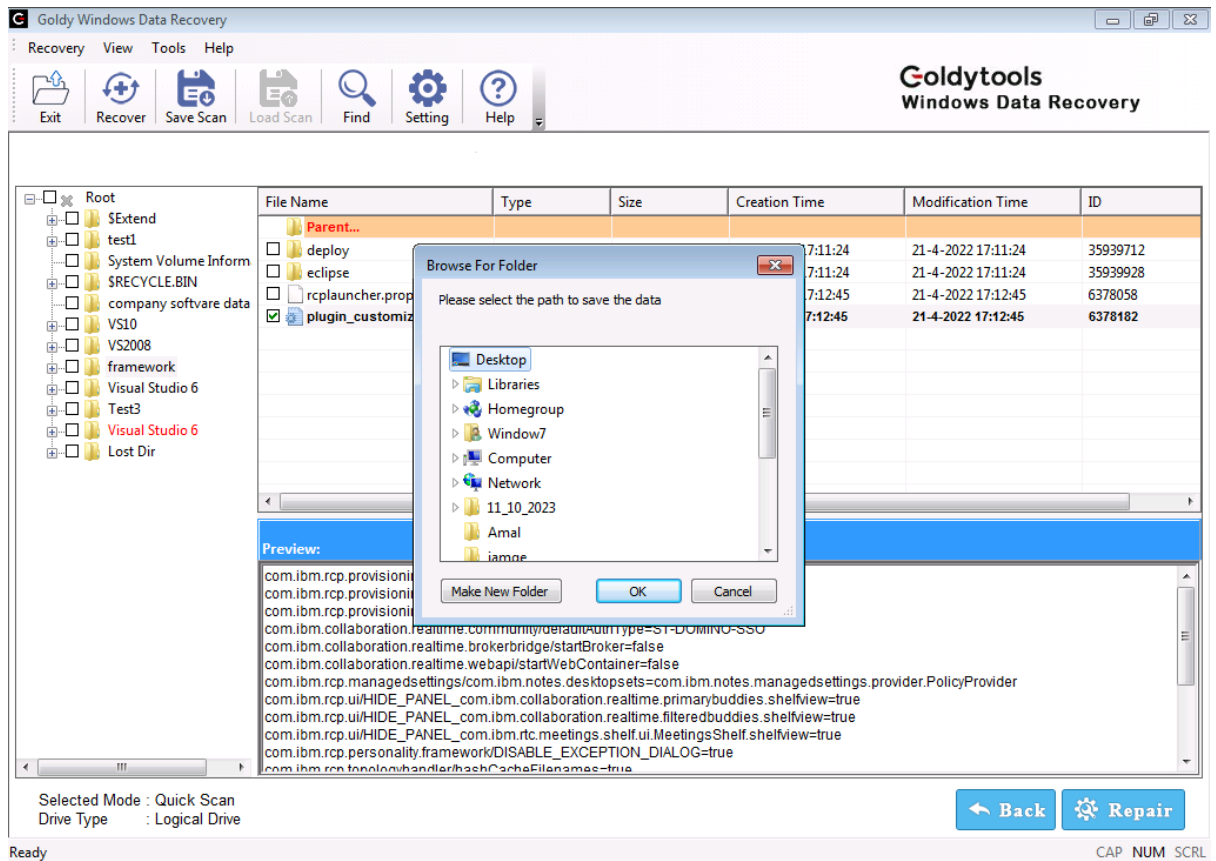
Goldy Windows Data Recovery

Recovery View Tools Help

Exit Recover Save Scan Load Scan Find Setting Help

Goldytools
Windows Data Recovery

Root
$Extend
test1
System Volume Inform
$RECYCLE.BIN
company softvare data
VS10
VS2008
framework
Visual Studio 6
Test3
Visual Studio 6
Lost Dir

| File Name | Type | Size | Creation Time | Modification Time | ID |
|---|---|---|---|---|---|
| Parent... | | | | | |
| deploy | | | 17:11:24 | 21-4-2022 17:11:24 | 35939712 |
| eclipse | | | 17:11:24 | 21-4-2022 17:11:24 | 35939928 |
| rcplauncher.prop | | | 17:12:45 | 21-4-2022 17:12:45 | 6378058 |
| plugin_customiz | | | 17:12:45 | 21-4-2022 17:12:45 | 6378182 |

Browse For Folder
Please select the path to save the data
Desktop
Libraries
Homegroup
Window7
Computer
Network
11_10_2023
Amal
iamge
Make New Folder
OK
Cancel

Preview:
com.ibm.rcp.provisioni
com.ibm.rcp.provisioni
com.ibm.rcp.provisioni
com.ibm.collaboration.realtime.community/defaultAuthType=ST-DOMINO-SSO
com.ibm.collaboration.realtime.brokerbridge/startBroker=false
com.ibm.collaboration.realtime.webapi/startWebContainer=false
com.ibm.rcp.managedsettings/com.ibm.notes.desktopsets=com.ibm.notes.managedsettings.provider.PolicyProvider
com.ibm.rcp.ui/HIDE_PANEL_com.ibm.collaboration.realtime.primarybuddies.shelfview=true
com.ibm.rcp.ui/HIDE_PANEL_com.ibm.collaboration.realtime.filteredbuddies.shelfview=true
com.ibm.rcp.ui/HIDE_PANEL_com.ibm.rtc.meetings.shelf.ui.MeetingsShelf.shelfview=true
com.ibm.rcp.personality.framework/DISABLE_EXCEPTION_DIALOG=true
com.ibm.rcp.topologyhandler/hashCacheFilenames=true

Selected Mode : Quick Scan
Drive Type : Logical Drive

Back Repair

Ready
CAP NUM SCRL